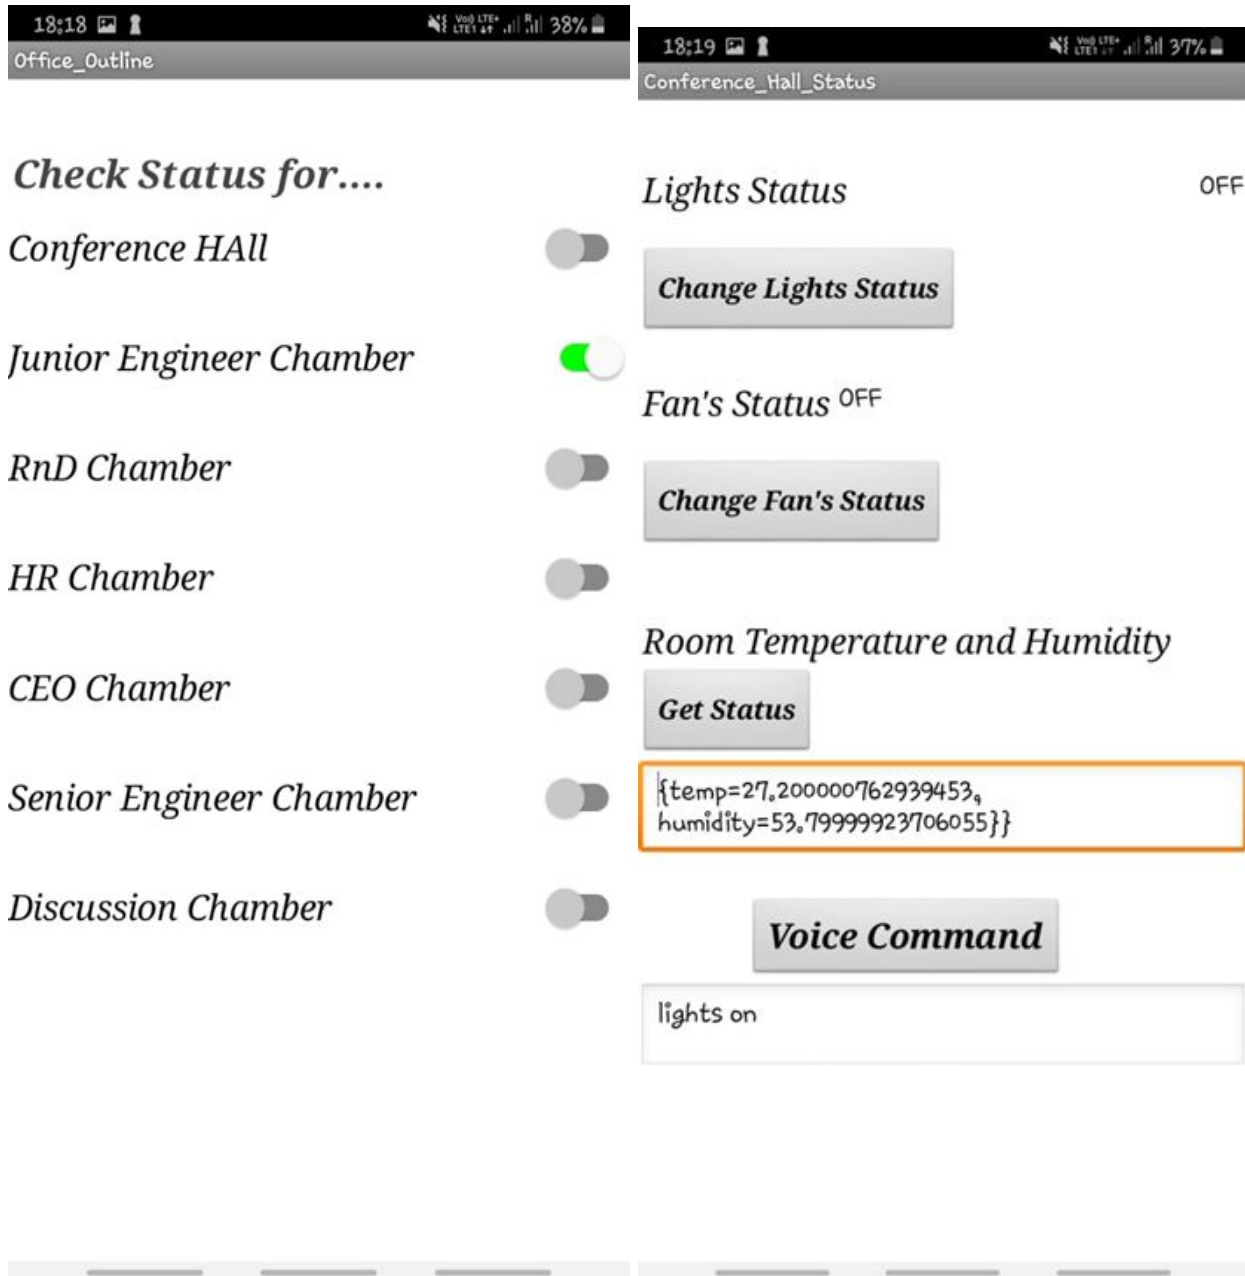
18:18 38%

Office_Outline

Check Status for....

Conference HAll

Junior Engineer Chamber

RnD Chamber

HR Chamber

CEO Chamber

Senior Engineer Chamber

Discussion Chamber

18:19 37%

Conference_Hall_Status

Lights Status OFF

Change Lights Status

Fan's Status OFF

Change Fan's Status

Room Temperature and Humidity

Get Status

{temp=27.200000762939453, humidity=53.79999923706055}}

Voice Command

lights on